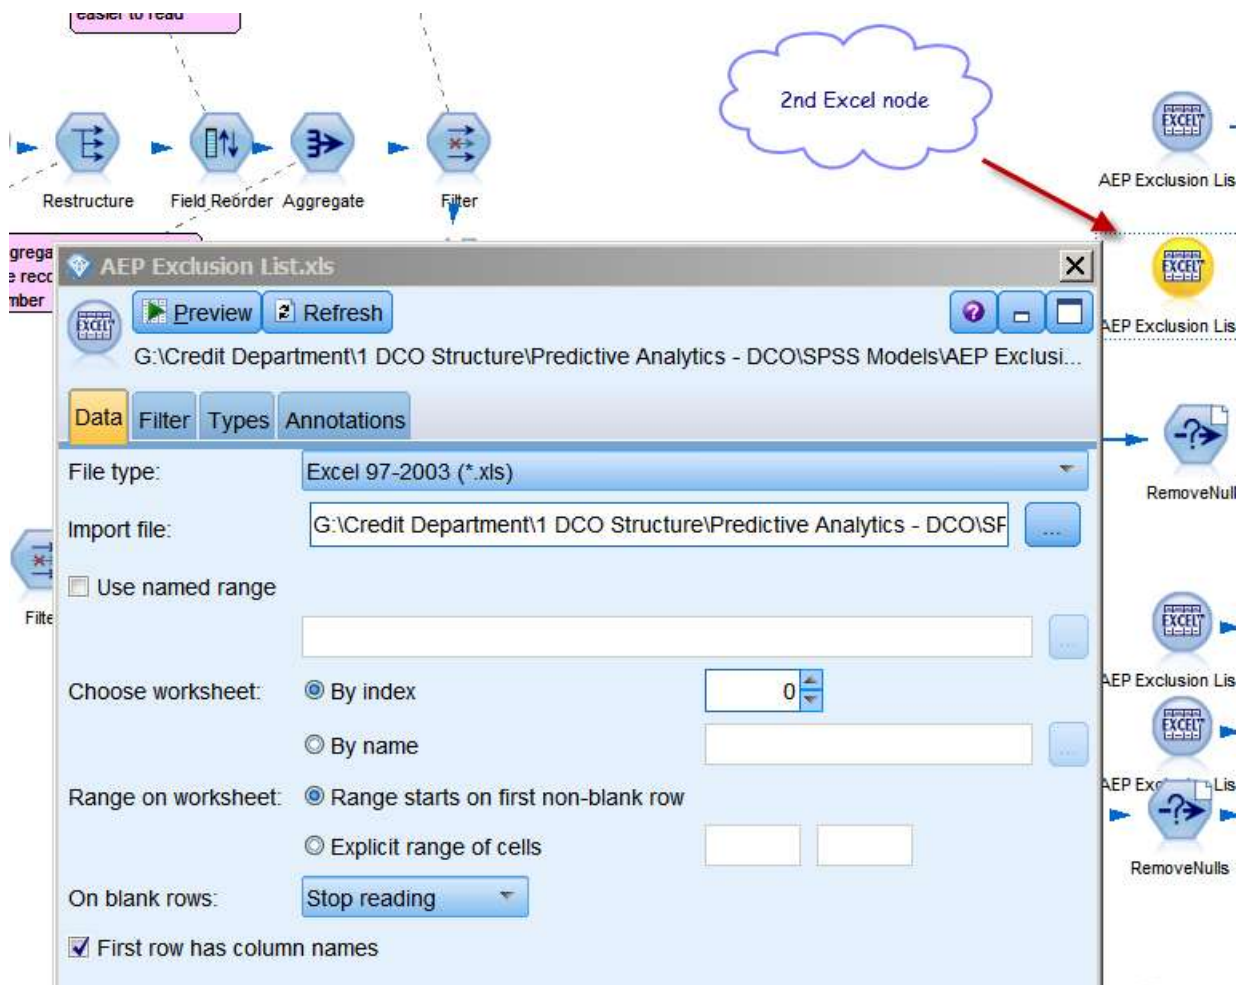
easier to read

Restructure Field Reorder Aggregate Filter

2nd Excel node

AEP Exclusion Lis

AEP Exclusion Lis

grega
e reco
mber

AEP Exclusion List.xls

Preview Refresh

G:\Credit Department\1 DCO Structure\Predictive Analytics - DCO\SPSS Models\AEP Exclusi...

Data Filter Types Annotations

File type: Excel 97-2003 (*.xls)

Import file: G:\Credit Department\1 DCO Structure\Predictive Analytics - DCO\SF ...

Use named range

Choose worksheet: By index 0

By name

Range on worksheet: Range starts on first non-blank row

Explicit range of cells

On blank rows: Stop reading

First row has column names

RemoveNull

Filte

AEP Exclusion Lis

AEP Exc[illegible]Lis

RemoveNulls